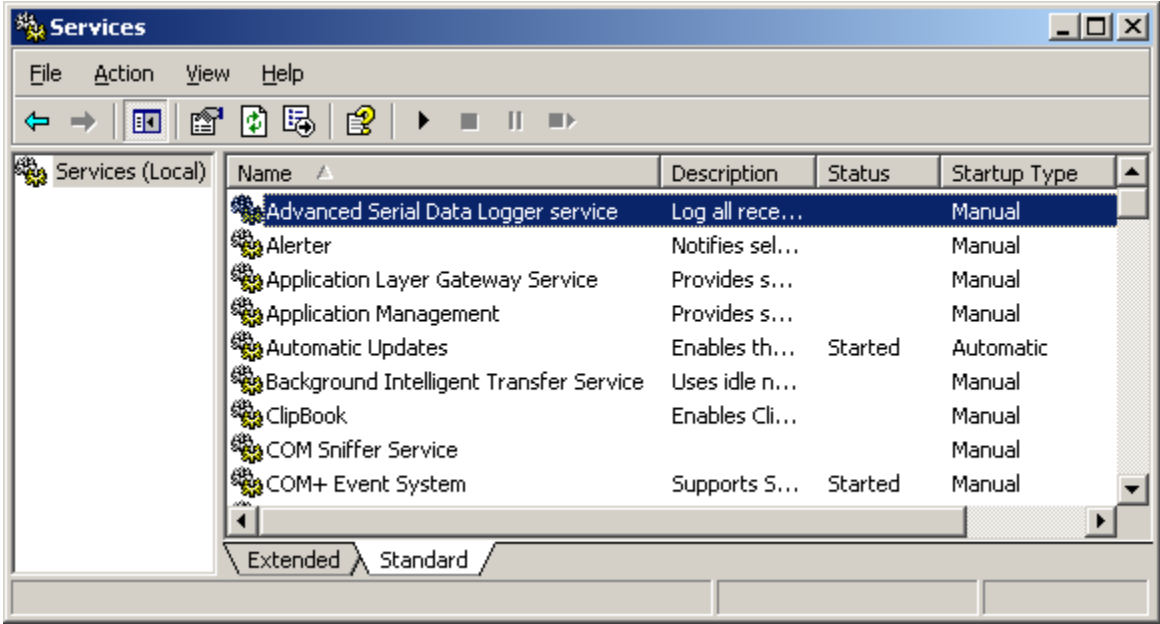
Services

File Action View Help

Services (Local)

| Name | Description | Status | Startup Type |
|---|---|---|---|
| Advanced Serial Data Logger service | Log all rece... | | Manual |
| Alerter | Notifies sel... | | Manual |
| Application Layer Gateway Service | Provides s... | | Manual |
| Application Management | Provides s... | | Manual |
| Automatic Updates | Enables th... | Started | Automatic |
| Background Intelligent Transfer Service | Uses idle n... | | Manual |
| ClipBook | Enables Cli... | | Manual |
| COM Sniffer Service | | | Manual |
| COM+ Event System | Supports S... | Started | Manual |

Extended Standard